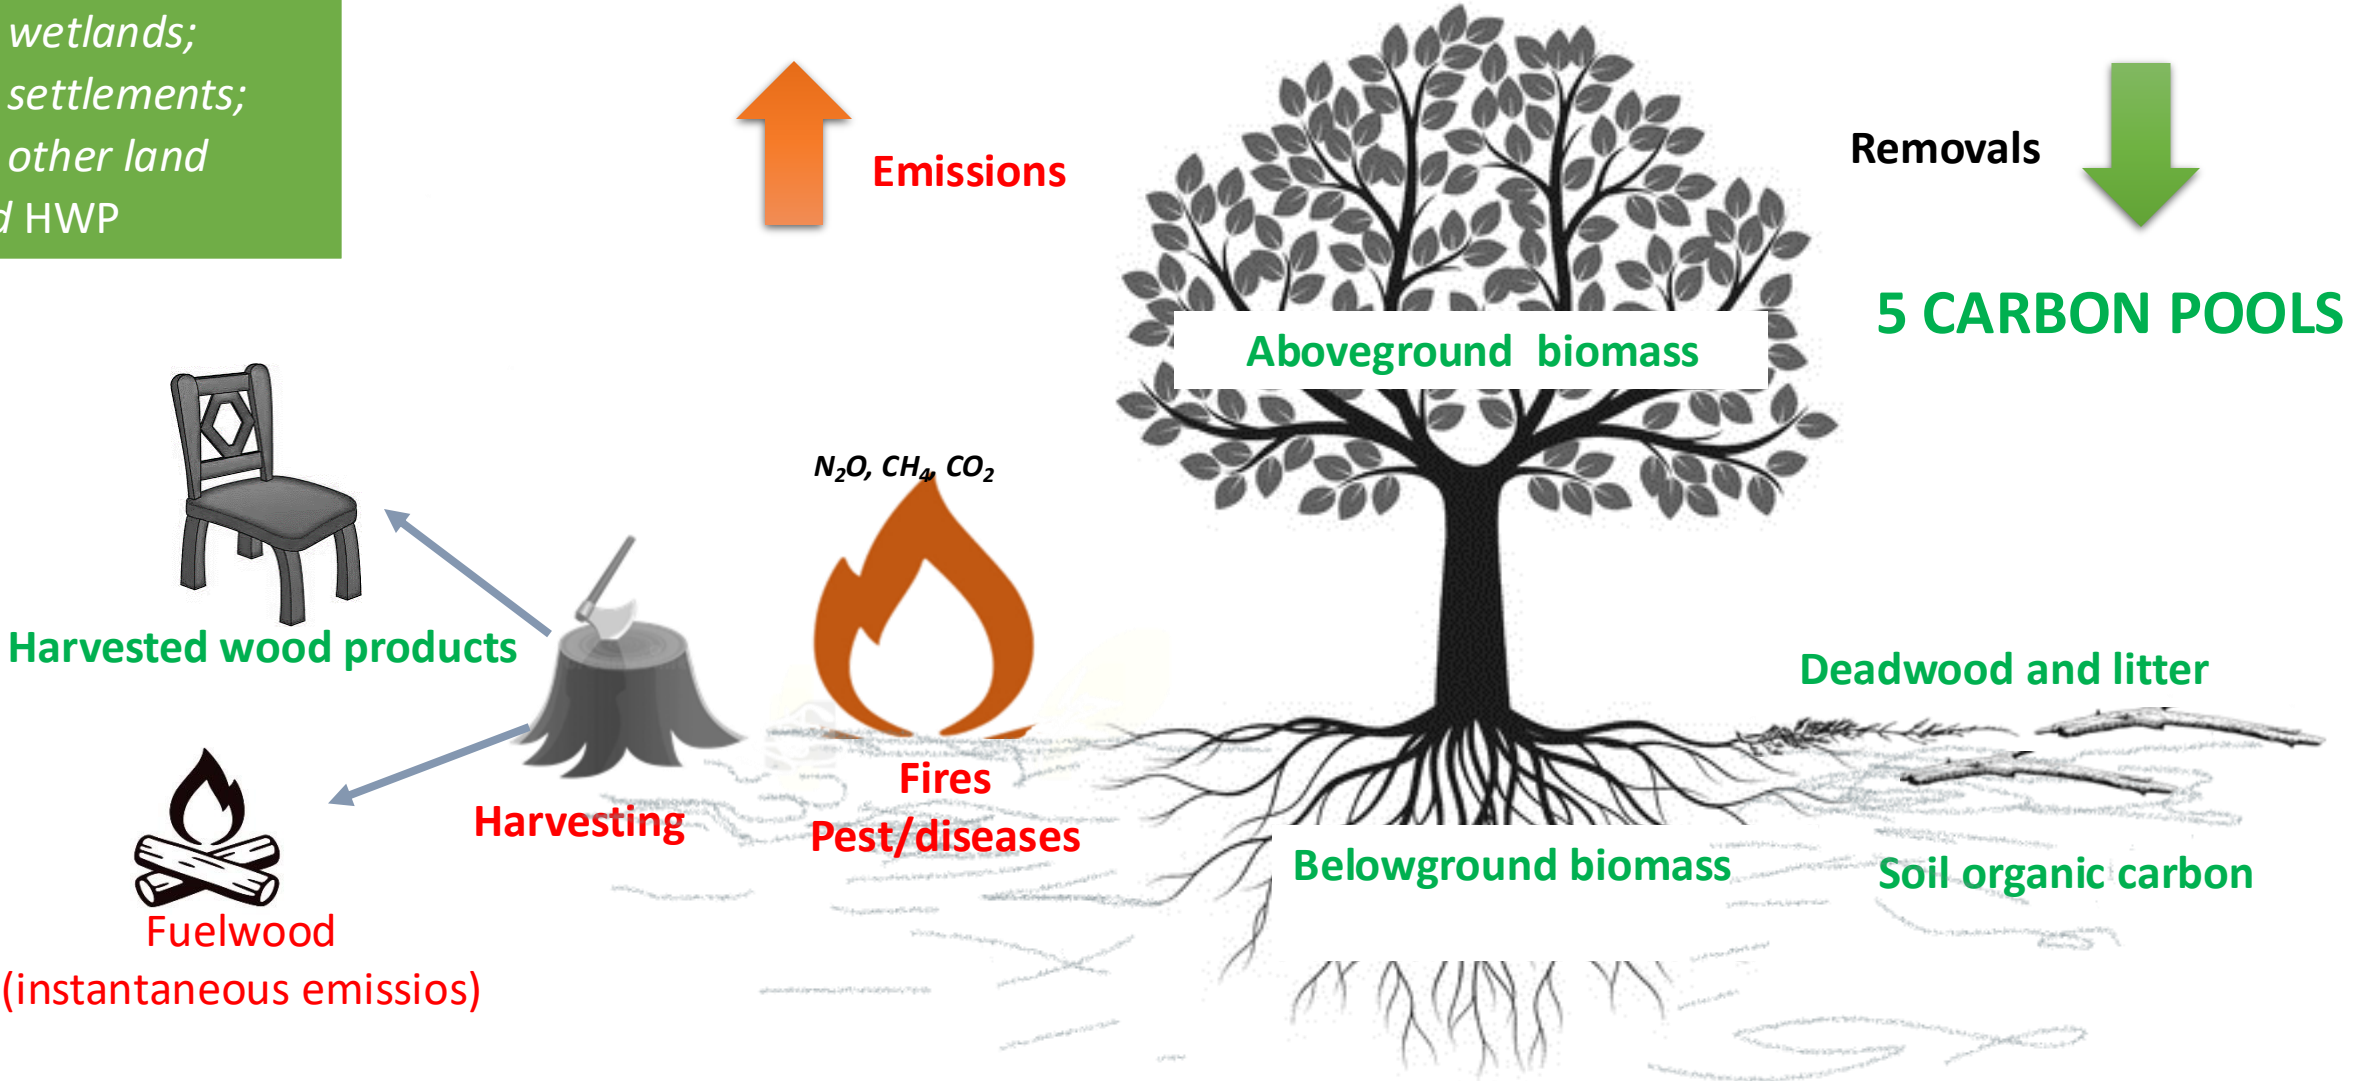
wetlands;
settlements;
other land
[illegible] HWP

Emissions

Removals

5 CARBON POOLS

Aboveground biomass

$N_2O$, $CH_4$, $CO_2$

Harvested wood products

Deadwood and litter

Fires
Pest/diseases

Harvesting

Belowground biomass

Soil organic carbon

Fuelwood
(instantaneous emissios)